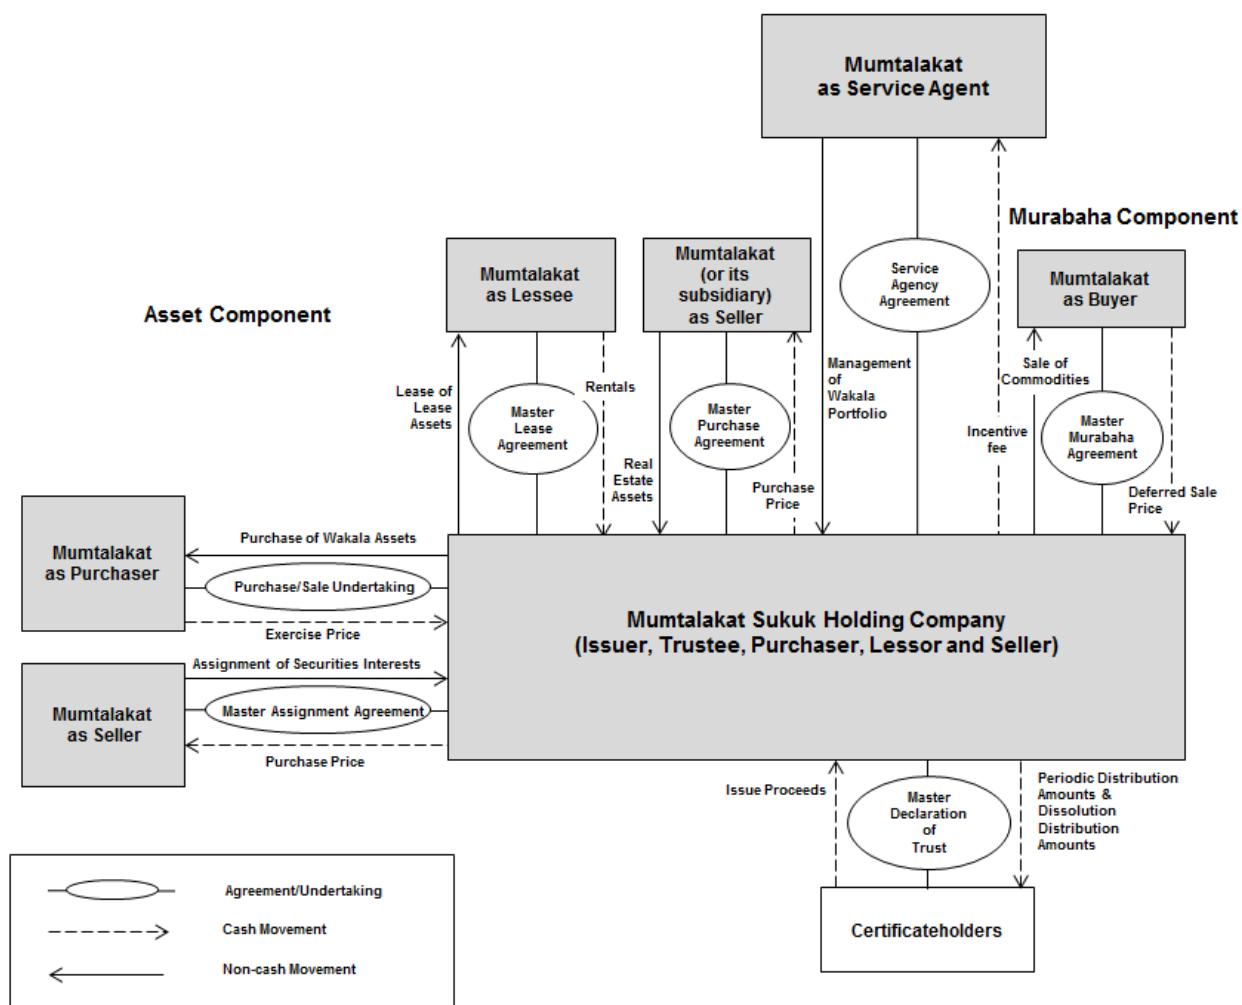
Mumtalakat as Service Agent

Murabaha Component

Mumtalakat as Lessee

Mumtalakat (or its subsidiary) as Seller

Service Agency Agreement

Mumtalakat as Buyer

Asset Component

Lease of Lease Assets

Rentals

Master Lease Agreement

Real Estate Assets

Master Purchase Agreement

Purchase Price

Management of Wakala Portfolio

Incentive fee

Sale of Commodities

Master Murabaha Agreement

Deferred Sale Price

Mumtalakat as Purchaser

Purchase of Wakala Assets

Purchase/Sale Undertaking

Exercise Price

Mumtalakat Sukuk Holding Company (Issuer, Trustee, Purchaser, Lessor and Seller)

Assignment of Securities Interests

Mumtalakat as Seller

Master Assignment Agreement

Purchase Price

Issue Proceeds

Master Declaration of Trust

Periodic Distribution Amounts & Dissolution Distribution Amounts

Certificateholders

Agreement/Undertaking

Cash Movement

Non-cash Movement